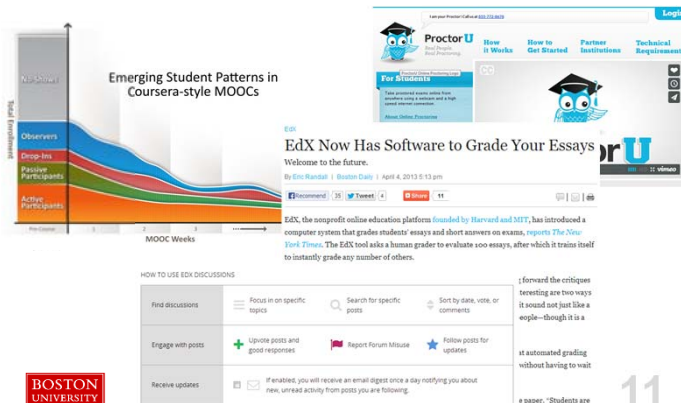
Emerging Student Patterns in Coursera-style MOOCs

No-Shows

Observers

Drop-Ins

Passive Participants

Active Participants

Total Enrollment

Pre-Course

1

2

3

MOOC Weeks

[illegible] Proctor U Call us at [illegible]

Login

ProctorU
Real People
Real Proctoring

How it Works

How to Get Started

Partner Institutions

Technical Requirements

For Students

Take proctored exams online from anywhere using a webcam and a high speed internet connection.

About Online Proctoring

or U

vimeo

EdX

EdX Now Has Software to Grade Your Essays

Welcome to the future.

By Eric Randall | Boston Daily | April 4, 2013 5:13 pm

Recommend 35

Tweet 4

Share 11

EdX, the nonprofit online education platform founded by Harvard and MIT, has introduced a computer system that grades students' essays and short answers on exams, reports The New York Times. The EdX tool asks a human grader to evaluate 100 essays, after which it trains itself to instantly grade any number of others.

HOW TO USE EDX DISCUSSIONS

| Find discussions | Focus in on specific topics | Search for specific posts | Sort by date, vote, or comments |
|---|---|---|---|
| Engage with posts | Upvote posts and good responses | Report Forum Misuse | Follow posts for updates |
| Receive updates | If enabled, you will receive an email digest once a day notifying you about new, unread activity from posts you are following. | | |

g forward the critiques
teresting are two ways
it sound not just like a
eople—though it is a

at automated grading
without having to wait

e paper. "Students are

BOSTON UNIVERSITY

11